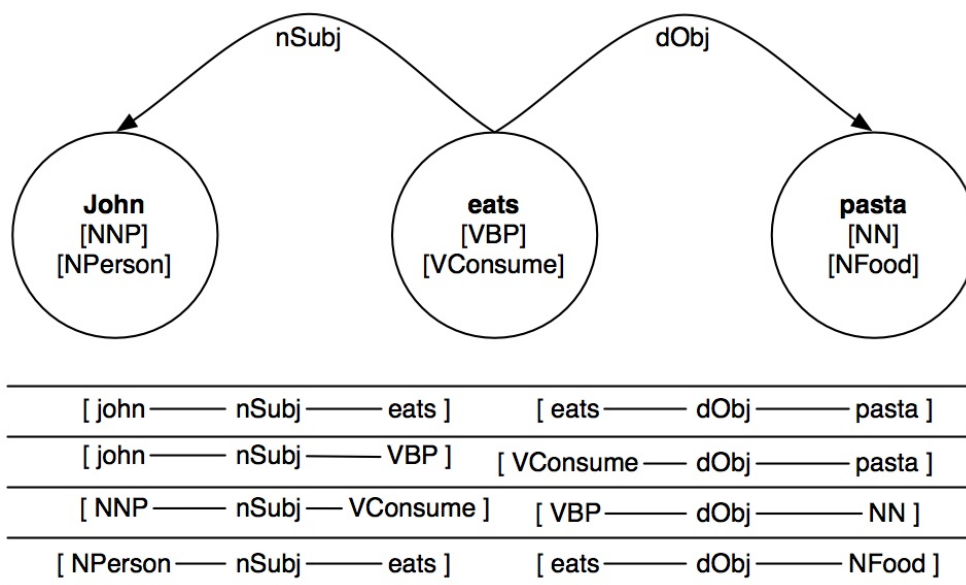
nSubj

dObj

**John**
[NNP]
[NPerson]

**eats**
[VBP]
[VConsume]

**pasta**
[NN]
[NFood]

| | |
|---|---|
| [ john —— nSubj —— eats ] | [ eats —— dObj —— pasta ] |
| [ john —— nSubj —— VBP ] | [ VConsume —— dObj —— pasta ] |
| [ NNP —— nSubj —— VConsume ] | [ VBP —— dObj —— NN ] |
| [ NPerson —— nSubj —— eats ] | [ eats —— dObj —— NFood ] |